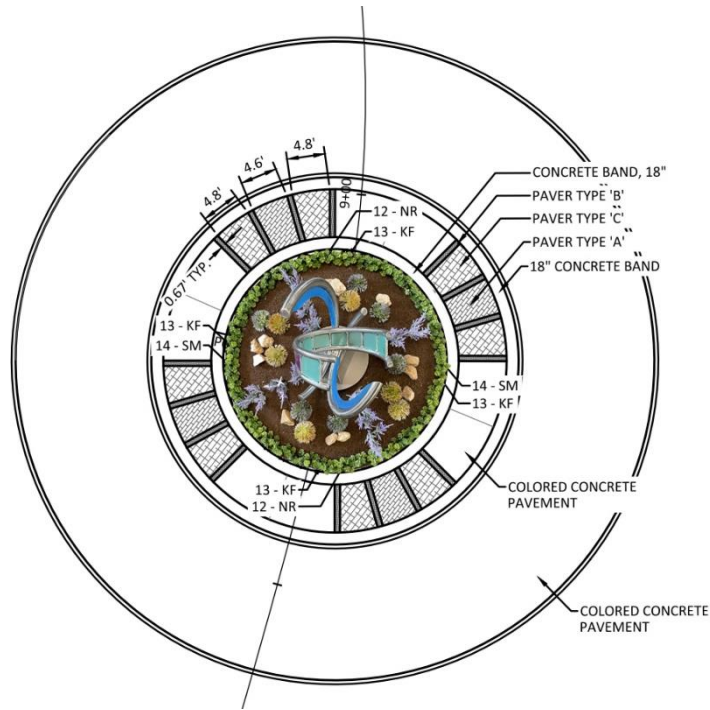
4.8'
4.6'
4.8'
9+00
CONCRETE BAND, 18"
PAVER TYPE 'B'
PAVER TYPE 'C'
PAVER TYPE 'A'
18" CONCRETE BAND
12 - NR
13 - KF
0.67' TYP.
13 - KF
14 - SM
14 - SM
13 - KF
COLORED CONCRETE PAVEMENT
13 - KF
12 - NR
COLORED CONCRETE PAVEMENT